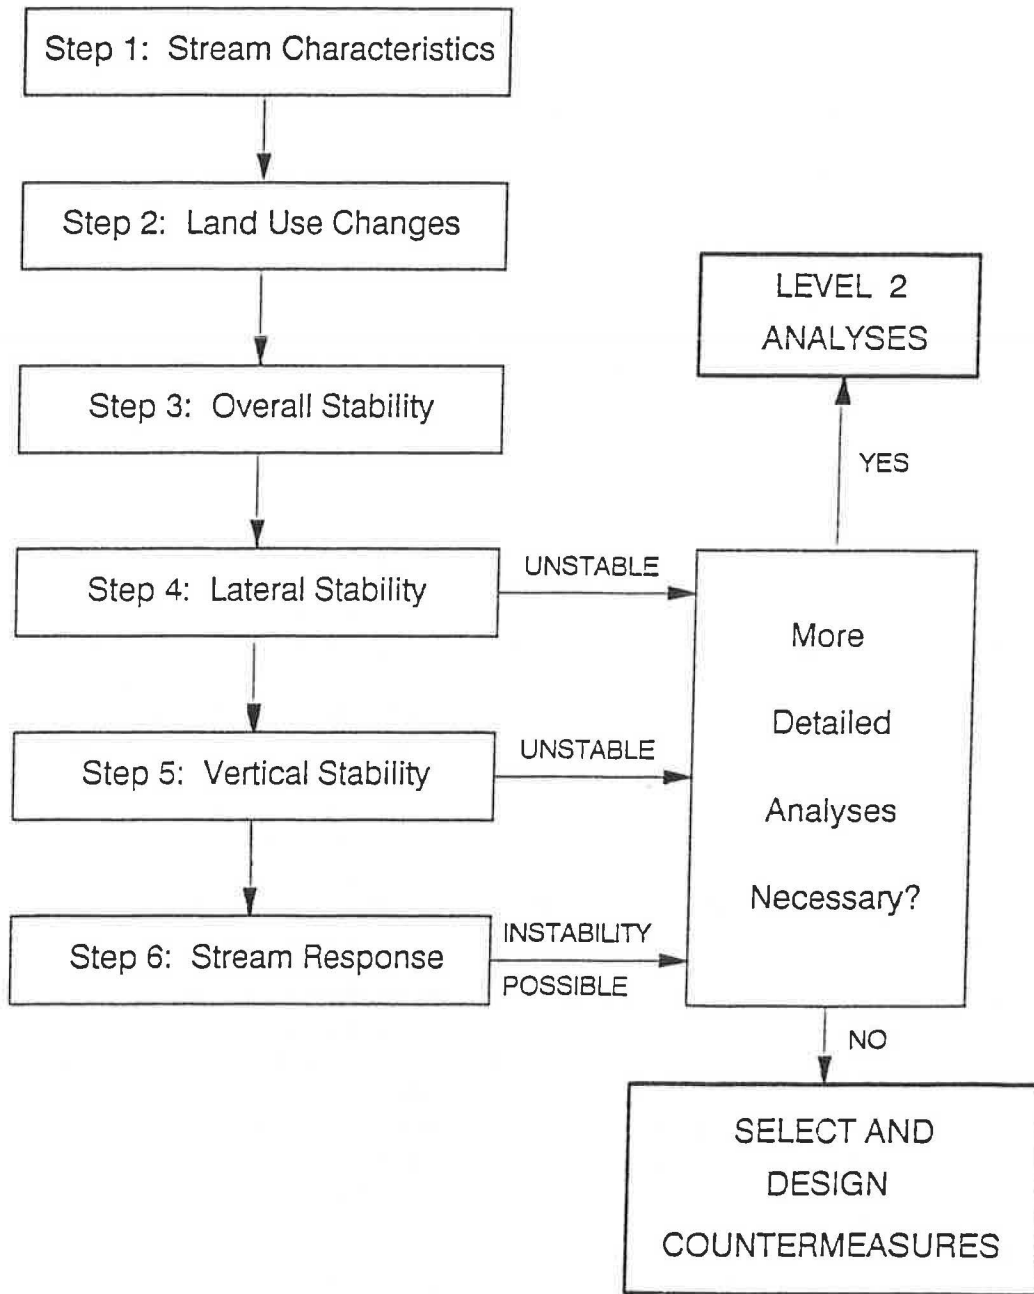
Step 1: Stream Characteristics

Step 2: Land Use Changes

Step 3: Overall Stability

Step 4: Lateral Stability

UNSTABLE

Step 5: Vertical Stability

UNSTABLE

Step 6: Stream Response

INSTABILITY POSSIBLE

More Detailed Analyses Necessary?

YES

LEVEL 2 ANALYSES

NO

SELECT AND DESIGN COUNTERMEASURES